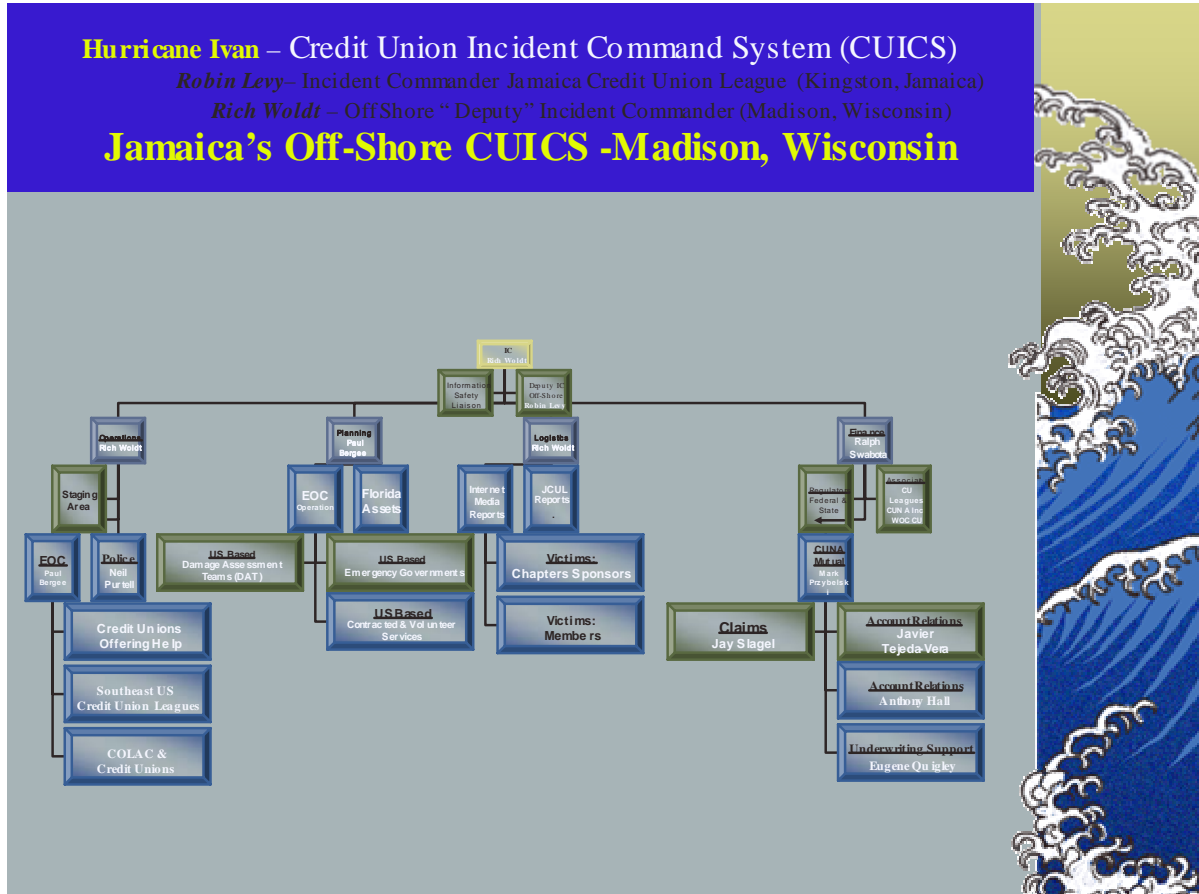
Hurricane Ivan – Credit Union Incident Command System (CUICS)
Robin Levy– Incident Commander Jamaica Credit Union League (Kingston, Jamaica)
Rich Woldt – OffShore " Deputy" Incident Commander (Madison, Wisconsin)
Jamaica's Off-Shore CUICS -Madison, Wisconsin

IC
Rich Woldt

Information Safety Liaison

Deputy IC Off-Shore Robin Levy

Operations
Rich Woldt

Planning
Paul Bergee

Logistics
Rich Woldt

Finance
Ralph Swabota

Staging Area

EOC
Operation

Florida Assets

Internet Media Reports

JCUL Reports
.

Regulators Federal & State

Associations CU Leagues CUNA Inc WOC CU

EOC
Paul Bergee

Police
Neil Purtell

US Based
Damage Assessment Teams (DAT)

US Based
Emergency Governments

Victims:
Chapters Sponsors

CUNA Mutual
Mark Przybelski

Credit Unions Offering Help

US Based
Contracted & Volunteer Services

Victims:
Members

Claims
Jay Slagel

Account Relations
Javier Tejeda-Vera

Southeast US Credit Union Leagues

Account Relations
Anthony Hall

COLAC & Credit Unions

Underwriting Support
Eugene Quigley